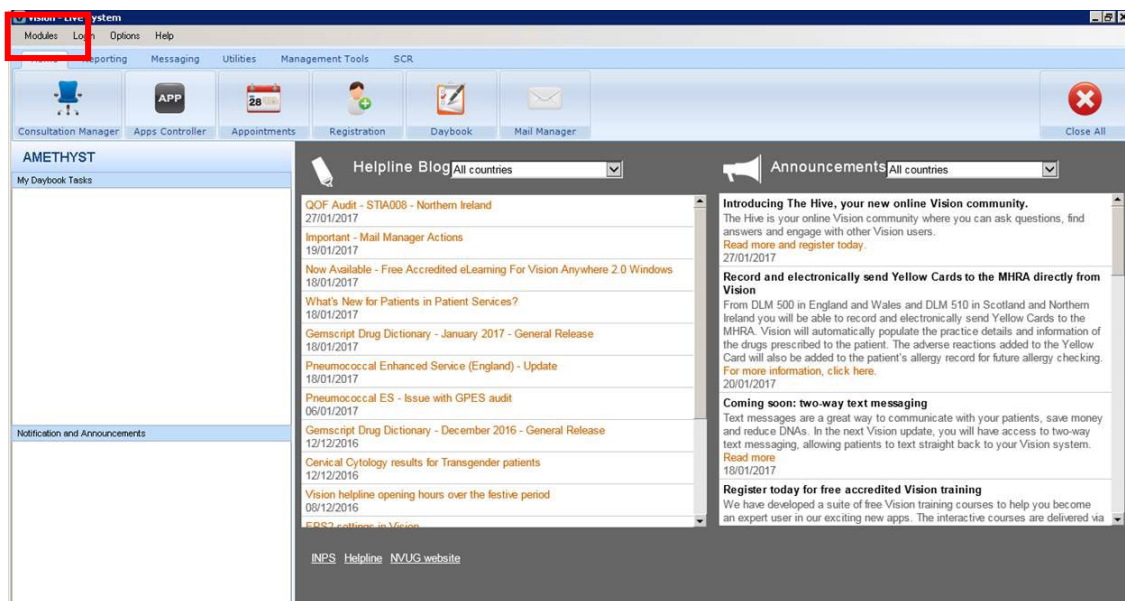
Vision - Live System

Modules Login Options Help

Home Reporting Messaging Utilities Management Tools SCR

Consultation Manager | Apps Controller | 28 Appointments | Registration | Daybook | Mail Manager | Close All

APP

AMETHYST

My Daybook Tasks

Notification and Announcements

Helpline Blog All countries

QOF Audit - STIA008 - Northern Ireland
27/01/2017

Important - Mail Manager Actions
19/01/2017

Now Available - Free Accredited eLearning For Vision Anywhere 2.0 Windows
18/01/2017

What's New for Patients in Patient Services?
18/01/2017

Gemscript Drug Dictionary - January 2017 - General Release
18/01/2017

Pneumococcal Enhanced Service (England) - Update
18/01/2017

Pneumococcal ES - Issue with GPES audit
06/01/2017

Gemscript Drug Dictionary - December 2016 - General Release
12/12/2016

Cervical Cytology results for Transgender patients
12/12/2016

Vision helpline opening hours over the festive period
08/12/2016

EPS2 settings in Vision

Announcements All countries

Introducing The Hive, your new online Vision community.
The Hive is your online Vision community where you can ask questions, find answers and engage with other Vision users.
Read more and register today.
27/01/2017

Record and electronically send Yellow Cards to the MHRA directly from Vision
From DLM 500 in England and Wales and DLM 510 in Scotland and Northern Ireland you will be able to record and electronically send Yellow Cards to the MHRA. Vision will automatically populate the practice details and information of the drugs prescribed to the patient. The adverse reactions added to the Yellow Card will also be added to the patient's allergy record for future allergy checking.
For more information, click here.
20/01/2017

Coming soon: two-way text messaging
Text messages are a great way to communicate with your patients, save money and reduce DNAs. In the next Vision update, you will have access to two-way text messaging, allowing patients to text straight back to your Vision system.
Read more
18/01/2017

Register today for free accredited Vision training
We have developed a suite of free Vision training courses to help you become an expert user in our exciting new apps. The interactive courses are delivered via

INPS Helpline NVUG website